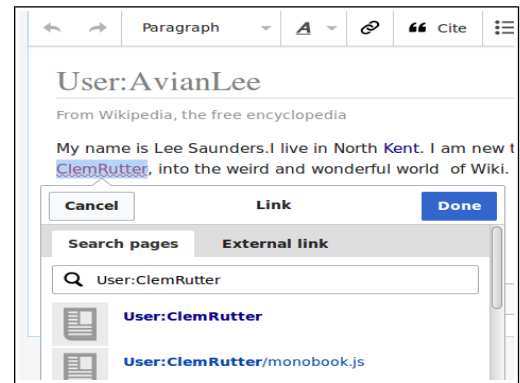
Paragraph

Cite

User:AvianLee

From Wikipedia, the free encyclopedia

My name is Lee Saunders.I live in North Kent. I am new t ClemRutter, into the weird and wonderful world of Wiki.

Cancel

Link

Done

Search pages

External link

User:ClemRutter

User:ClemRutter

User:ClemRutter/monobook.js